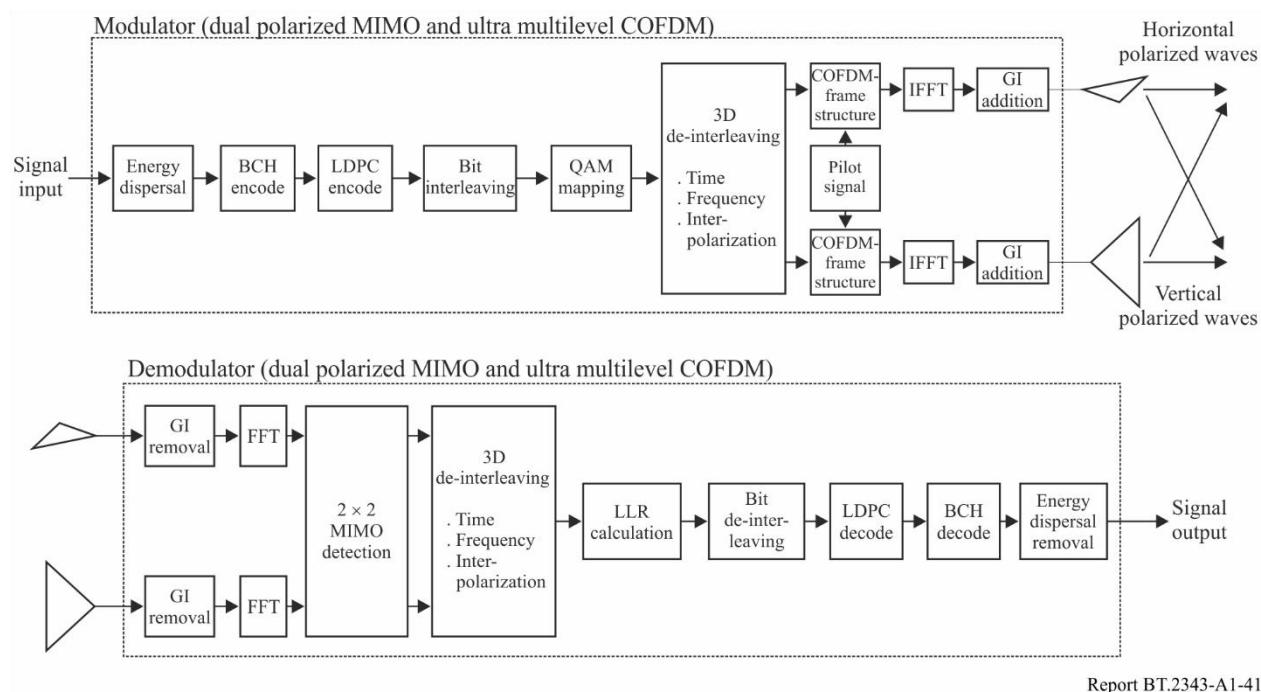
Modulator (dual polarized MIMO and ultra multilevel COFDM)

Signal input

Energy dispersal

BCH encode

LDPC encode

Bit interleaving

QAM mapping

3D de-interleaving

. Time
. Frequency
. Inter-polarization

COFDM-frame structure

Pilot signal

COFDM-frame structure

IFFT

GI addition

IFFT

GI addition

Horizontal polarized waves

Vertical polarized waves

Demodulator (dual polarized MIMO and ultra multilevel COFDM)

GI removal

FFT

GI removal

FFT

2 × 2 MIMO detection

3D de-interleaving

. Time
. Frequency
. Inter-polarization

LLR calculation

Bit de-interleaving

LDPC decode

BCH decode

Energy dispersal removal

Signal output

Report BT.2343-A1-41